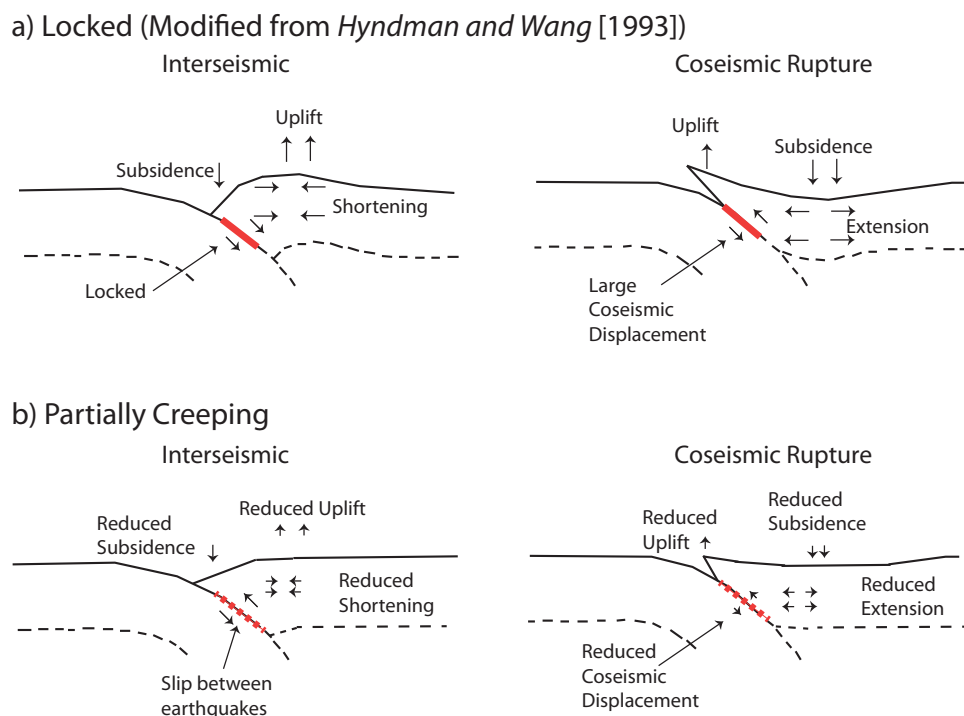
a) Locked (Modified from *Hyndman and Wang* [1993])

Interseismic

Uplift

Subsidence

Shortening

Locked

Coseismic Rupture

Uplift

Subsidence

Extension

Large Coseismic Displacement

b) Partially Creeping

Interseismic

Reduced Uplift

Reduced Subsidence

Reduced Shortening

Slip between earthquakes

Coseismic Rupture

Reduced Uplift

Reduced Subsidence

Reduced Extension

Reduced Coseismic Displacement